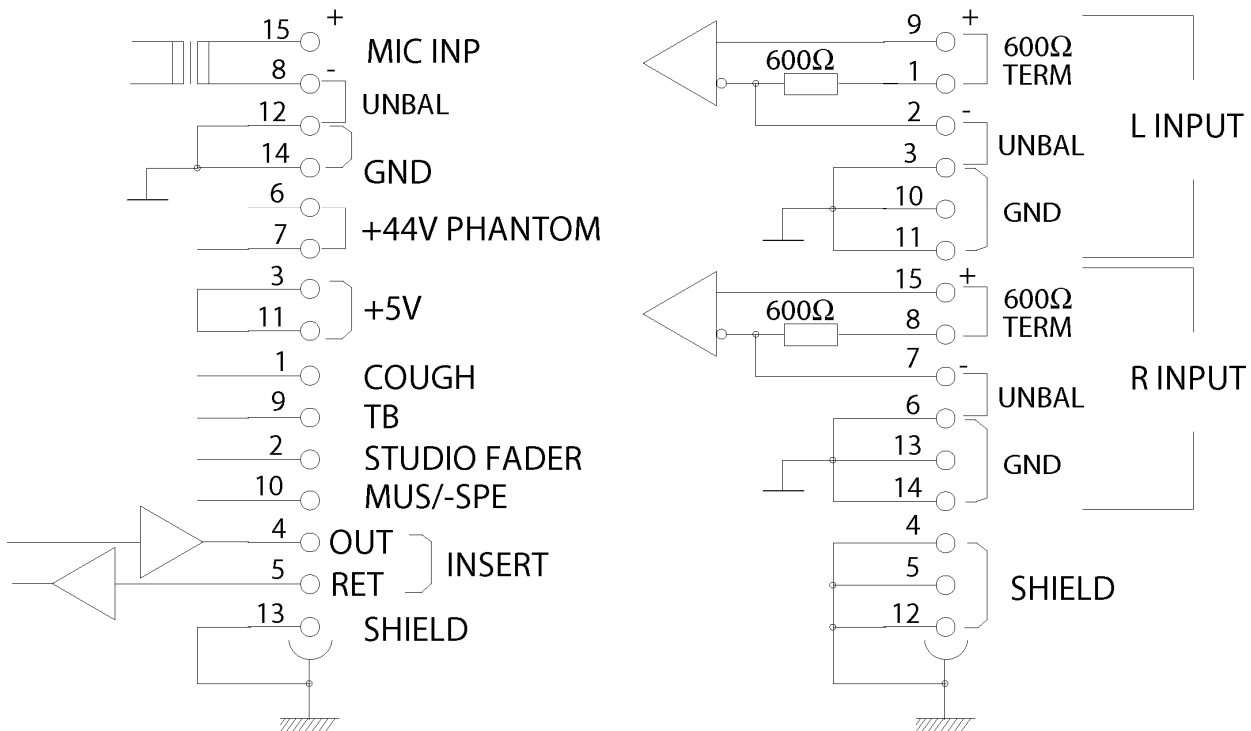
15 + MIC INP
8 -
UNBAL
12
14 GND
6
7 +44V PHANTOM
3
11 +5V
1 COUGH
9 TB
2 STUDIO FADER
10 MUS/-SPE
4 OUT
5 RET
INSERT
13 SHIELD

9 +
600Ω
1
600Ω TERM
2 -
UNBAL
L INPUT
3
10
11
GND
15 +
600Ω
8
600Ω TERM
7 -
UNBAL
R INPUT
6
13
14
GND
4
5
12
SHIELD